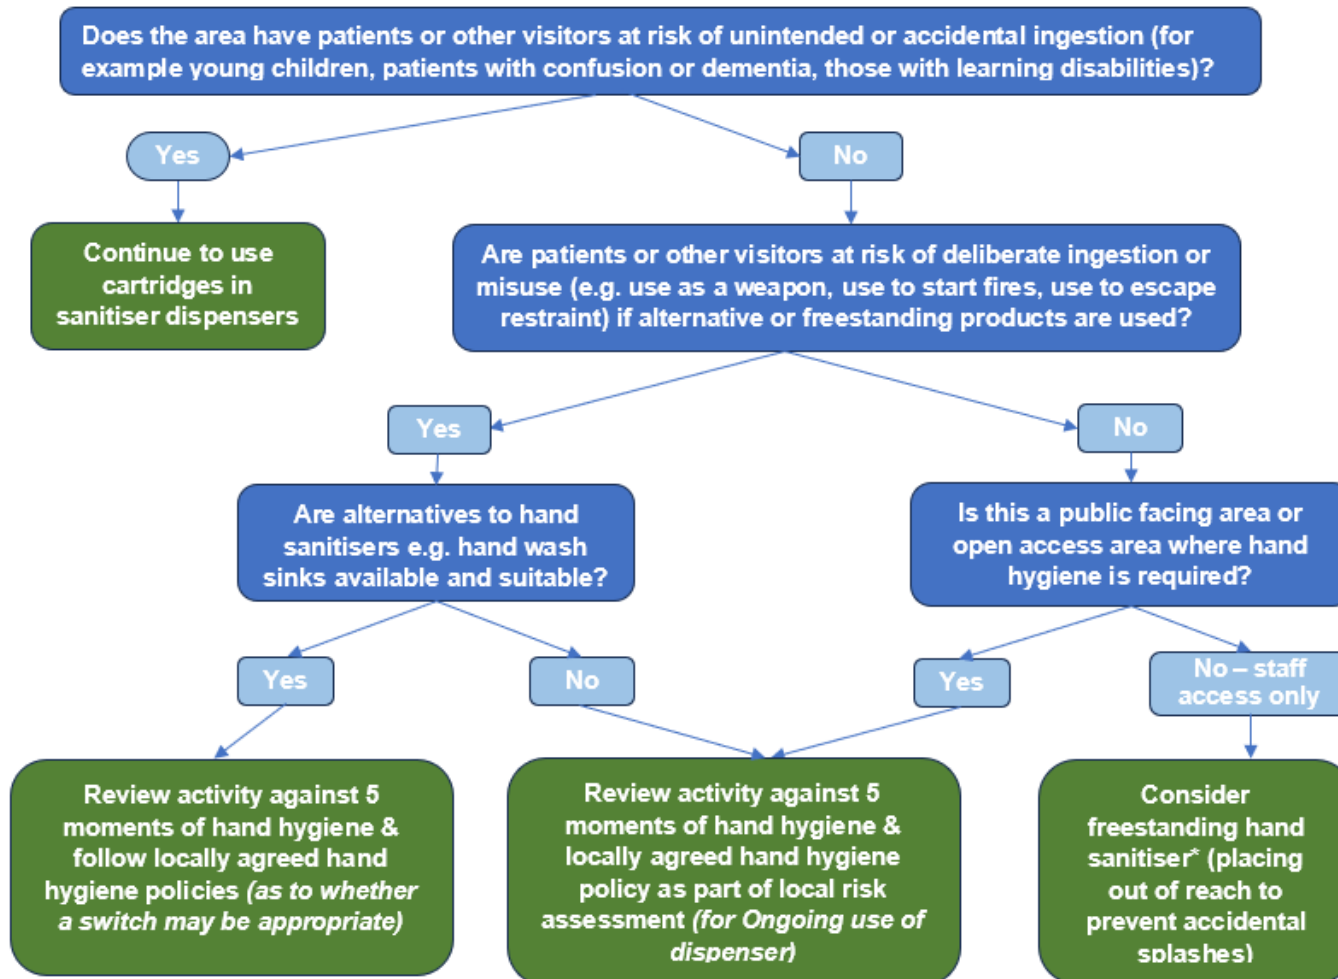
Does the area have patients or other visitors at risk of unintended or accidental ingestion (for example young children, patients with confusion or dementia, those with learning disabilities)?

Yes

Continue to use cartridges in sanitiser dispensers

No

Are patients or other visitors at risk of deliberate ingestion or misuse (e.g. use as a weapon, use to start fires, use to escape restraint) if alternative or freestanding products are used?

Yes

Are alternatives to hand sanitisers e.g. hand wash sinks available and suitable?

Yes

Review activity against 5 moments of hand hygiene & follow locally agreed hand hygiene policies *(as to whether a switch may be appropriate)*

No

No

Is this a public facing area or open access area where hand hygiene is required?

Yes

Review activity against 5 moments of hand hygiene & locally agreed hand hygiene policy as part of local risk assessment *(for Ongoing use of dispenser)*

No – staff access only

Consider freestanding hand sanitiser* (placing out of reach to prevent accidental splashes)